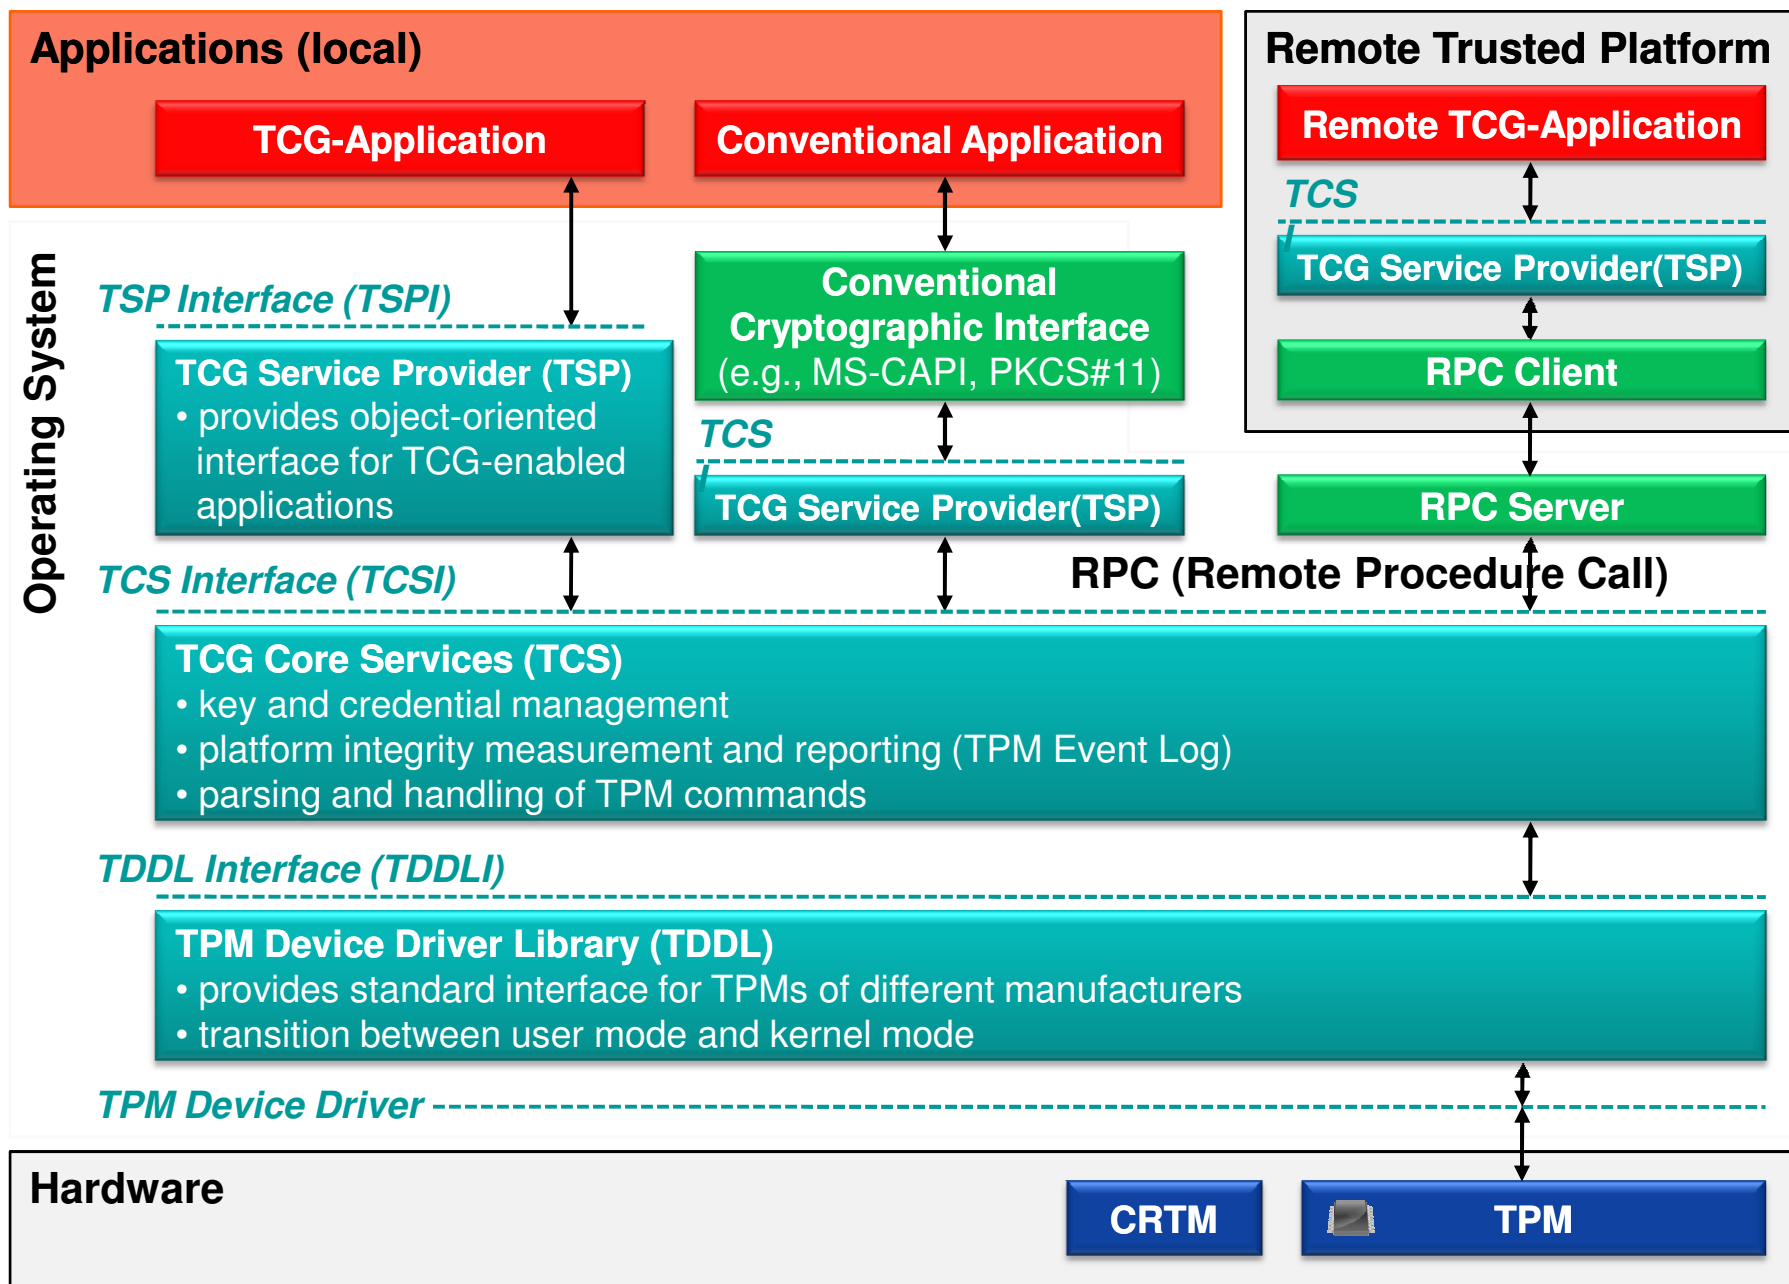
Applications (local)

TCG-Application

Conventional Application

Remote Trusted Platform

Remote TCG-Application

TCS

TCG Service Provider(TSP)

RPC Client

Operating System

TSP Interface (TSPI)

TCG Service Provider (TSP)
• provides object-oriented interface for TCG-enabled applications

Conventional Cryptographic Interface (e.g., MS-CAPI, PKCS#11)

TCS

TCG Service Provider(TSP)

RPC Server

TCS Interface (TCSI)

RPC (Remote Procedure Call)

TCG Core Services (TCS)
• key and credential management
• platform integrity measurement and reporting (TPM Event Log)
• parsing and handling of TPM commands

TDDL Interface (TDDLI)

TPM Device Driver Library (TDDL)
• provides standard interface for TPMs of different manufacturers
• transition between user mode and kernel mode

TPM Device Driver

Hardware

CRTM

TPM